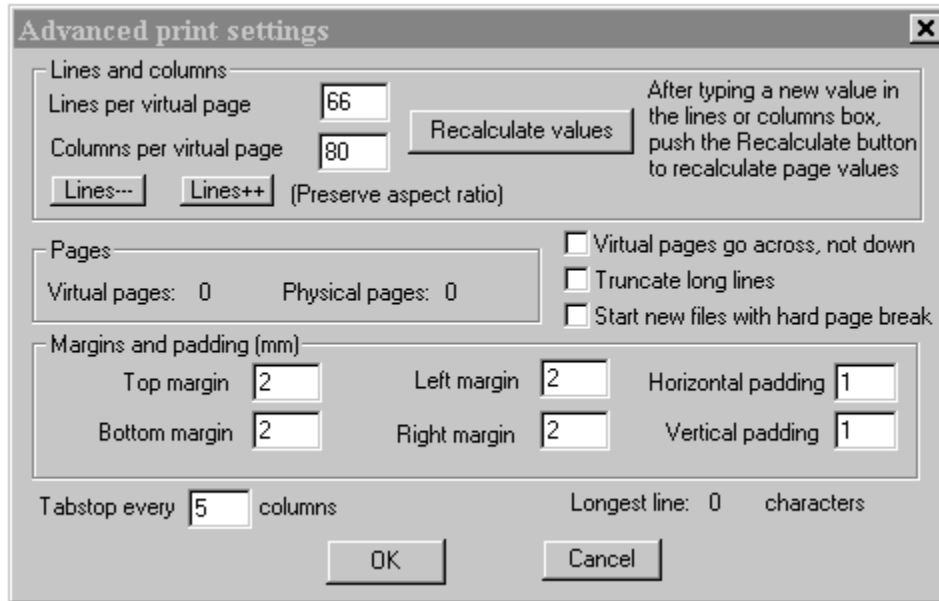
Advanced print settings
×

Lines and columns
Lines per virtual page 66
Columns per virtual page 80
Recalculate values
After typing a new value in the lines or columns box, push the Recalculate button to recalculate page values
Lines--- Lines++ (Preserve aspect ratio)

Pages
Virtual pages: 0 Physical pages: 0

Virtual pages go across, not down
Truncate long lines
Start new files with hard page break

Margins and padding (mm)
Top margin 2
Left margin 2
Horizontal padding 1
Bottom margin 2
Right margin 2
Vertical padding 1

Tabstop every 5 columns
Longest line: 0 characters

OK
Cancel